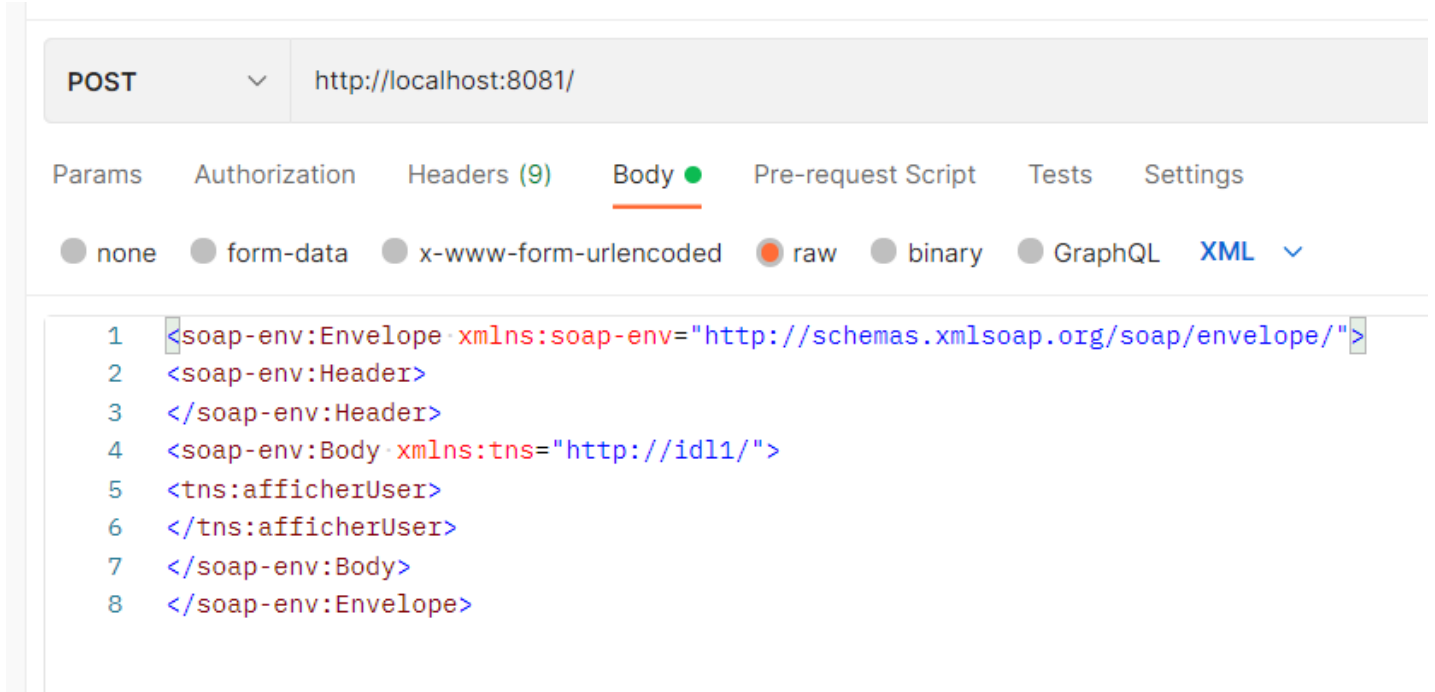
POST
http://localhost:8081/

Params Authorization Headers (9) Body Pre-request Script Tests Settings

none form-data x-www-form-urlencoded raw binary GraphQL XML

1 <soap-env:Envelope xmlns:soap-env="http://schemas.xmlsoap.org/soap/envelope/">
2 <soap-env:Header>
3 </soap-env:Header>
4 <soap-env:Body xmlns:tns="http://idl1/">
5 <tns:afficherUser>
6 </tns:afficherUser>
7 </soap-env:Body>
8 </soap-env:Envelope>